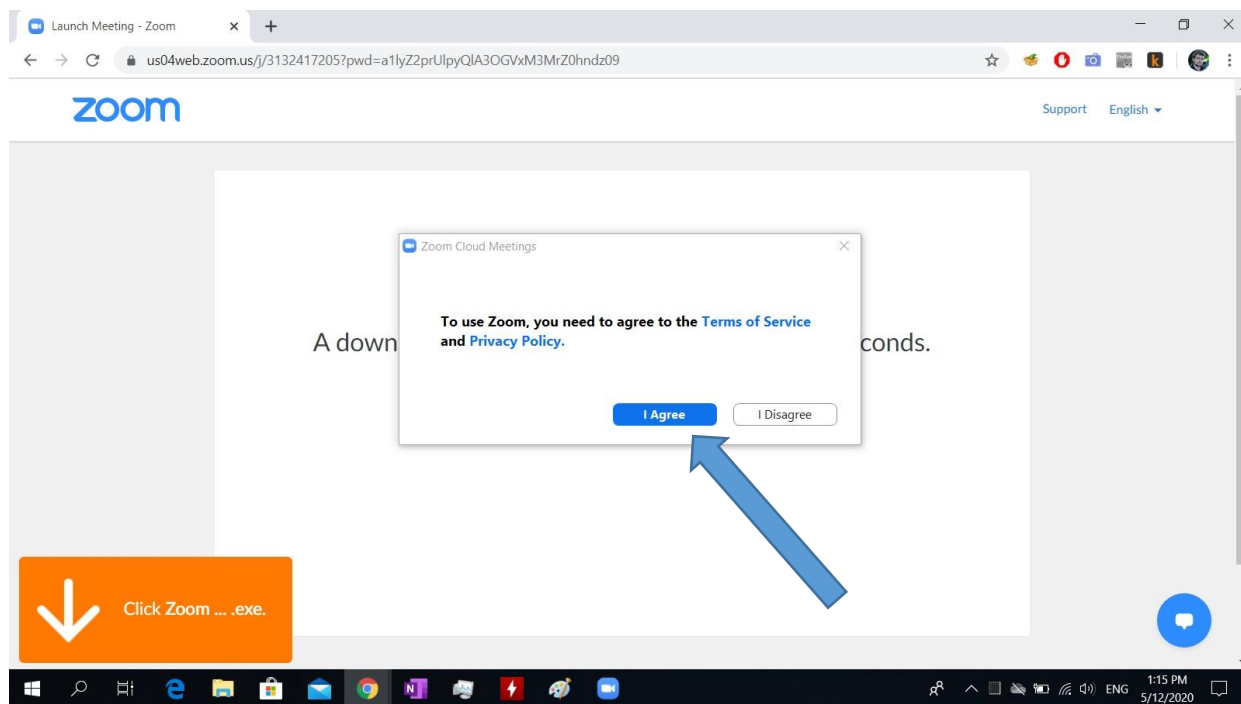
Launch Meeting - Zoom

us04web.zoom.us/j/3132417205?pwd=a1lyZ2prUlpyQlA3OGVxM3MrZ0hndz09

zoom

Support English

A down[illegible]conds.

Zoom Cloud Meetings

To use Zoom, you need to agree to the Terms of Service and Privacy Policy.

I Agree I Disagree

Click Zoom ... .exe.

ENG 1:15 PM 5/12/2020